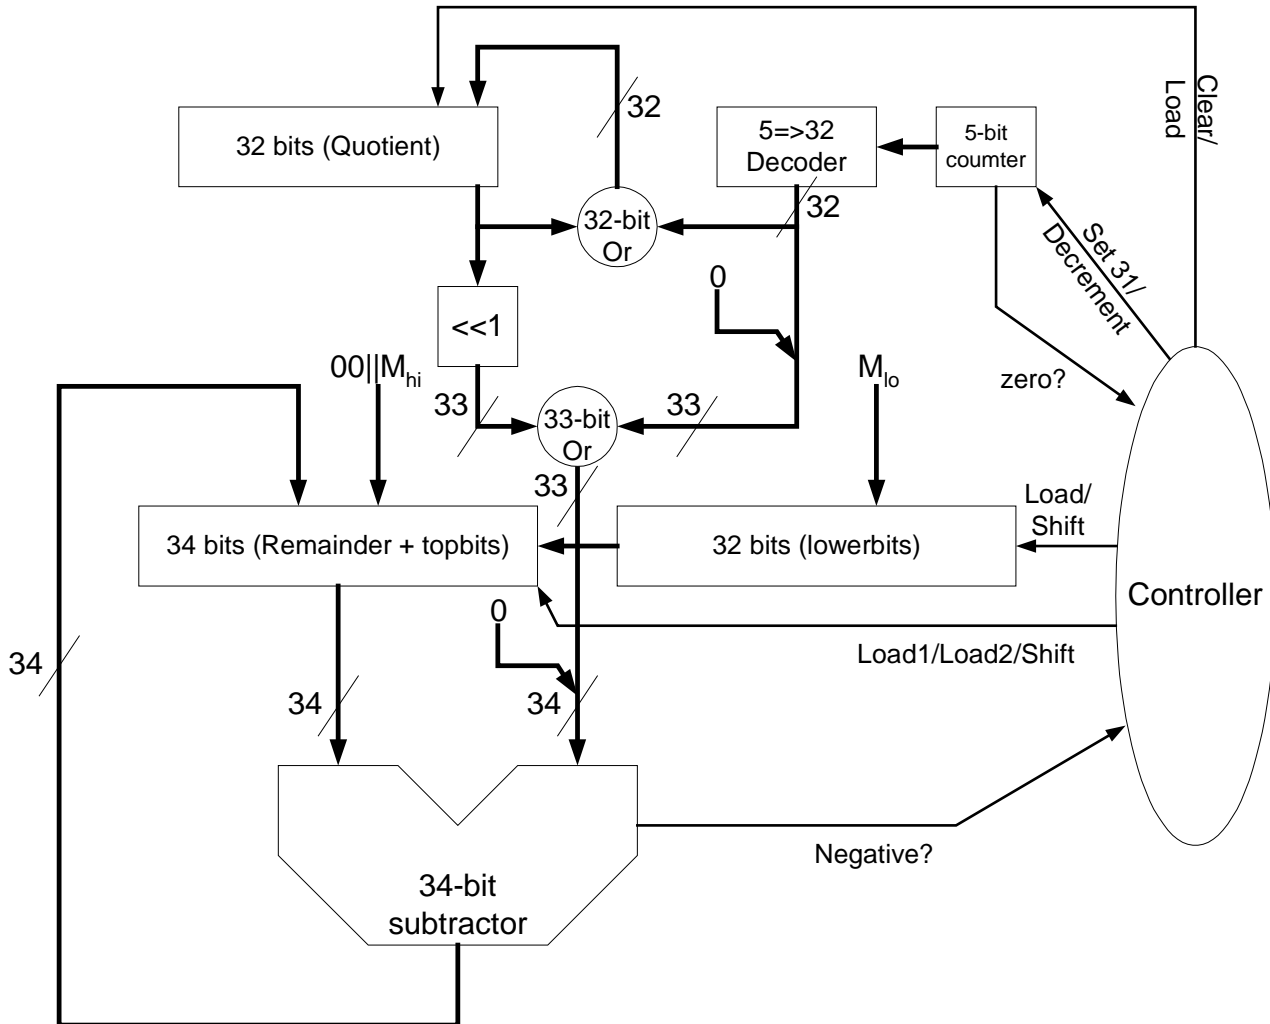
Clear/
Load

32

32 bits (Quotient)

5=>32
Decoder

5-bit
coumter

32-bit
Or

32

Set 31/
Decrement

<<1

0

00||$M_{hi}$

$M_{lo}$

zero?

33

33-bit
Or

33

33

Load/
Shift

34 bits (Remainder + topbits)

32 bits (lowerbits)

Controller

0

Load1/Load2/Shift

34

34

34

Negative?

34-bit
subtractor